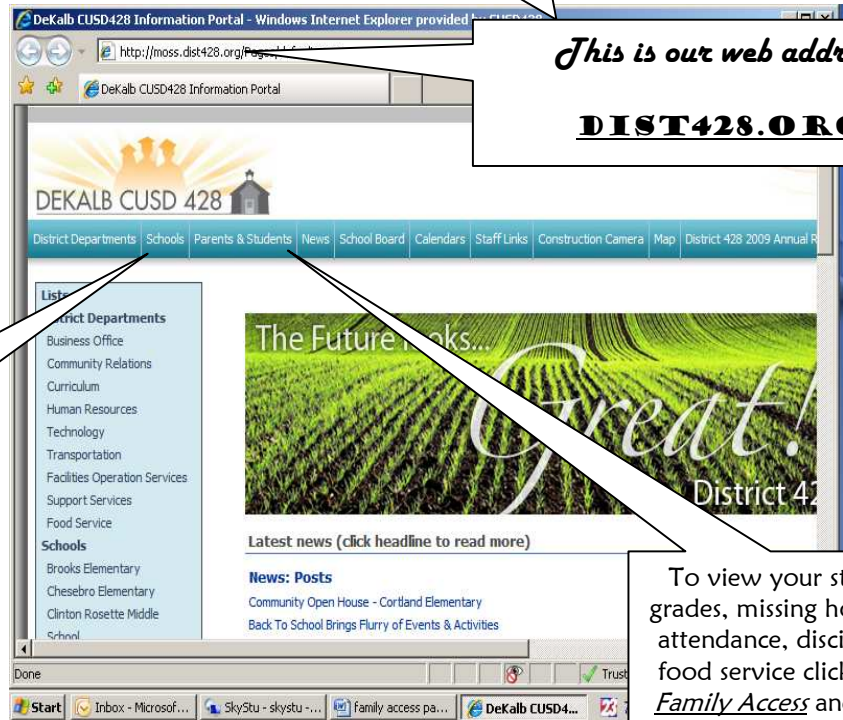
DeKalb CUSD428 Information Portal - Windows Internet Explorer provided by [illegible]

http://moss.dist428.org/Pages/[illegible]

DeKalb CUSD428 Information Portal

This is our web addr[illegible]

DIST428.ORG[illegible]

DEKALB CUSD 428

District Departments | Schools | Parents & Students | News | School Board | Calendars | Staff Links | Construction Camera | Map | District 428 2009 Annual R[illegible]

List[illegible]
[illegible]trict Departments
Business Office
Community Relations
Curriculum
Human Resources
Technology
Transportation
Facilities Operation Services
Support Services
Food Service
Schools
Brooks Elementary
Chesebro Elementary
Clinton Rosette Middle
School

The Future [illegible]oks...
Great!
District 42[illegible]

Latest news (click headline to read more)

News: Posts
Community Open House - Cortland Elementary
Back To School Brings Flurry of Events & Activities

To view your st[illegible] grades, missing h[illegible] attendance, disc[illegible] food service clic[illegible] Family Access an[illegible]

Done
Trust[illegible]

Start | Inbox - Microsof... | SkyStu - skystu -... | family access pa... | DeKalb CUSD4...